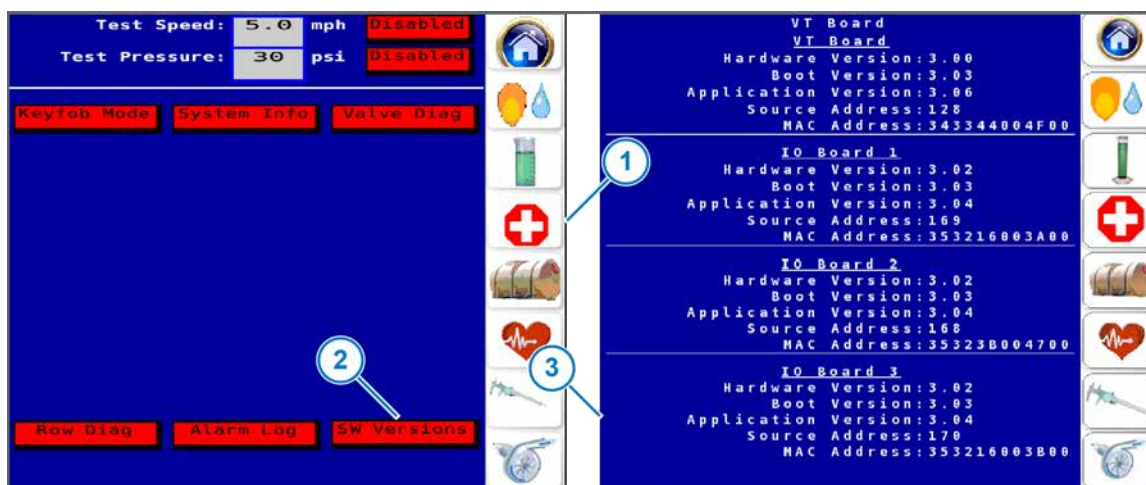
Test Speed: 5.0 mph Disabled

Test Pressure: 30 psi Disabled

Keyfob Mode System Info Valve Diag

Row Diag Alarm Log SW Versions

1

2

3

VT Board

VT Board

Hardware Version:3.00

Boot Version:3.03

Application Version:3.06

Source Address:128

MAC Address:343344004F00

IO Board 1

Hardware Version:3.02

Boot Version:3.03

Application Version:3.04

Source Address:169

MAC Address:353216003A00

IO Board 2

Hardware Version:3.02

Boot Version:3.03

Application Version:3.04

Source Address:168

MAC Address:35323B004700

IO Board 3

Hardware Version:3.02

Boot Version:3.03

Application Version:3.04

Source Address:170

MAC Address:353216003B00